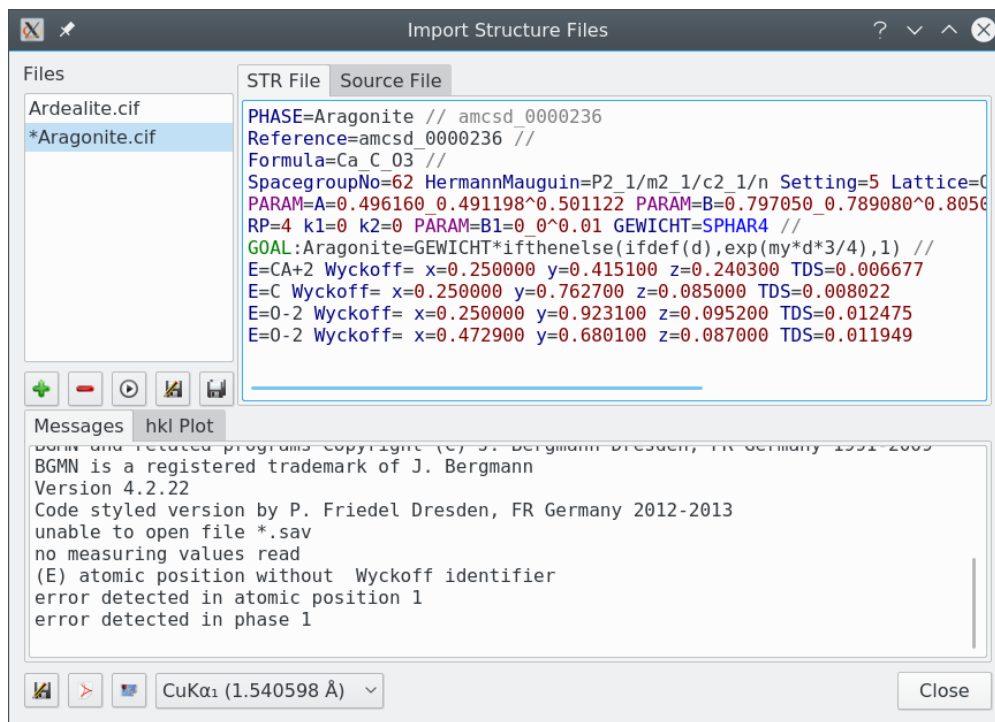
Import Structure Files

? ˅ ˄

Files

Ardealite.cif
*Aragonite.cif

STR File | Source File

PHASE=Aragonite // amcsd_0000236
Reference=amcsd_0000236 //
Formula=Ca_C_O3 //
SpacegroupNo=62 HermannMauguin=P2_1/m2_1/c2_1/n Setting=5 Lattice=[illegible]
PARAM=A=0.496160_0.491198^0.501122 PARAM=B=0.797050_0.789080^0.805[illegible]
RP=4 k1=0 k2=0 PARAM=B1=0_0^0.01 GEWICHT=SPHAR4 //
GOAL:Aragonite=GEWICHT*ifthenelse(ifdef(d),exp(my*d*3/4),1) //
E=CA+2 Wyckoff= x=0.250000 y=0.415100 z=0.240300 TDS=0.006677
E=C Wyckoff= x=0.250000 y=0.762700 z=0.085000 TDS=0.008022
E=O-2 Wyckoff= x=0.250000 y=0.923100 z=0.095200 TDS=0.012475
E=O-2 Wyckoff= x=0.472900 y=0.680100 z=0.087000 TDS=0.011949

Messages | hkl Plot

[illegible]
BGMN is a registered trademark of J. Bergmann
Version 4.2.22
Code styled version by P. Friedel Dresden, FR Germany 2012-2013
unable to open file *.sav
no measuring values read
(E) atomic position without Wyckoff identifier
error detected in atomic position 1
error detected in phase 1

CuKα₁ (1.540598 Å)

Close